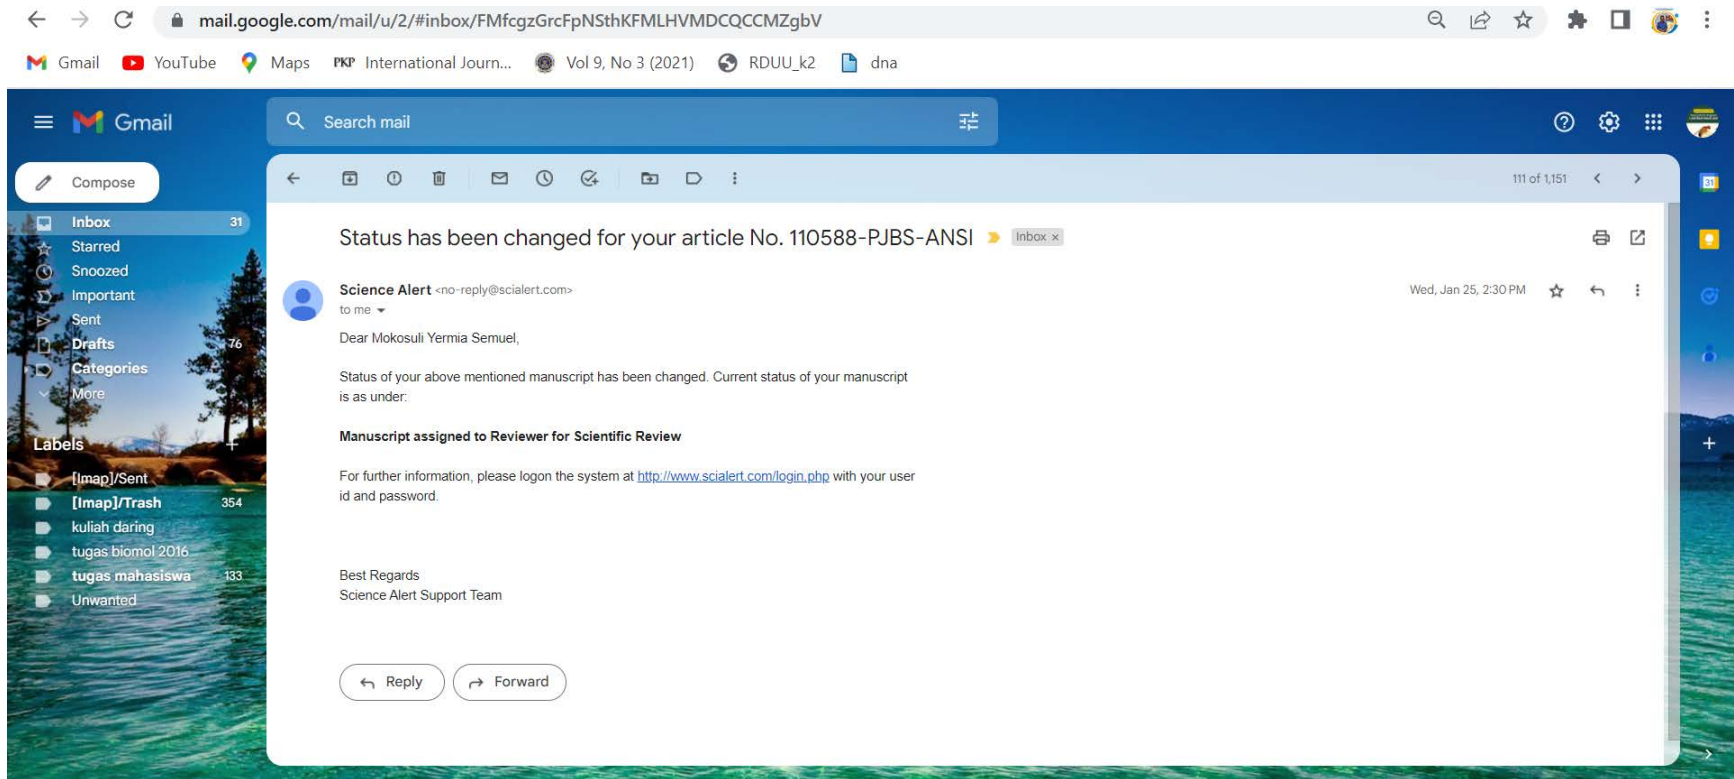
mail.google.com/mail/u/2/#inbox/FMfcgzGrcFpNSthKFMLHVMDCQCCMZgbV

Gmail YouTube Maps PKP International Journ... Vol 9, No 3 (2021) RDUU_k2 dna

Gmail

Search mail

Compose

Inbox 31
Starred
Snoozed
Important
Sent
Drafts 76
Categories
More

Labels
[Imap]/Sent
[Imap]/Trash 354
kuliah daring
tugas biomol 2016
tugas mahasiswa 133
Unwanted

111 of 1,151

Status has been changed for your article No. 110588-PJBS-ANSI Inbox ×

Science Alert <no-reply@scialert.com>
to me
Wed, Jan 25, 2:30 PM

Dear Mokosuli Yermia Semuel,

Status of your above mentioned manuscript has been changed. Current status of your manuscript is as under:

Manuscript assigned to Reviewer for Scientific Review

For further information, please logon the system at http://www.scialert.com/login.php with your user id and password.

Best Regards
Science Alert Support Team

Reply Forward